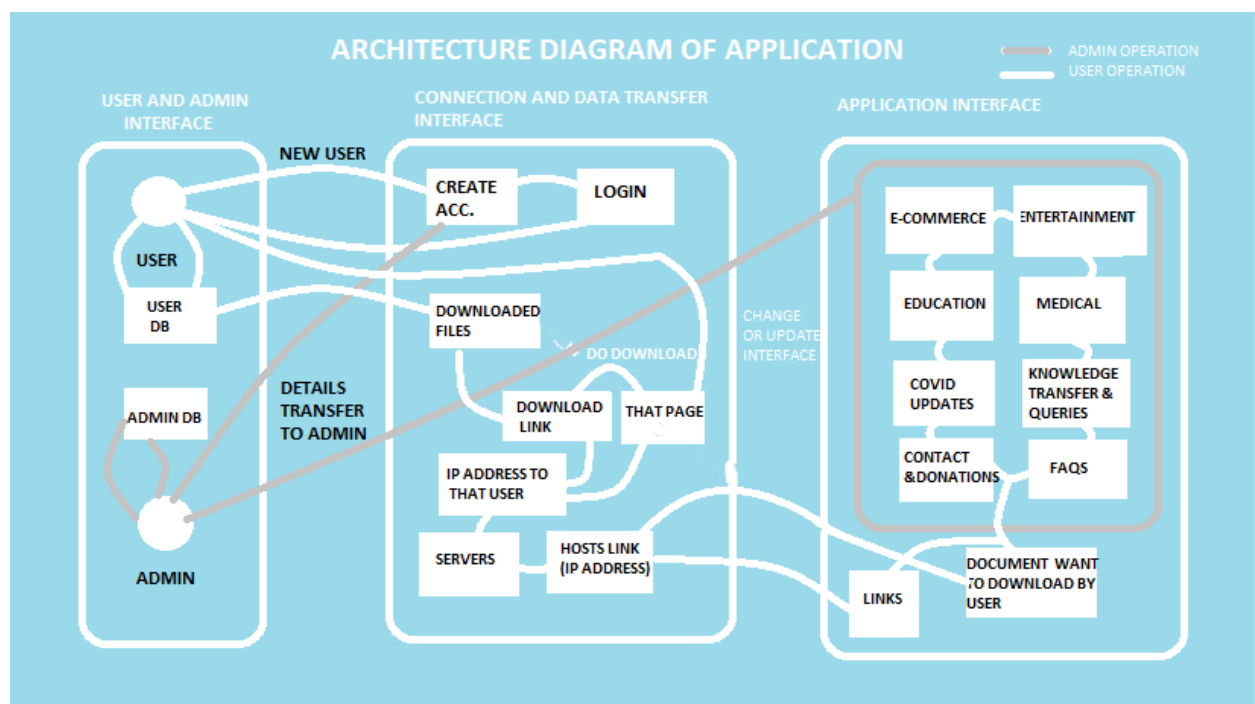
ARCHITECTURE DIAGRAM OF APPLICATION

ADMIN OPERATION
USER OPERATION

USER AND ADMIN INTERFACE

CONNECTION AND DATA TRANSFER INTERFACE

APPLICATION INTERFACE

NEW USER

USER

USER DB

ADMIN DB

ADMIN

DETAILS TRANSFER TO ADMIN

CREATE ACC.

LOGIN

DOWNLOADED FILES

DO DOWNLOAD

DOWNLOAD LINK

THAT PAGE

IP ADDRESS TO THAT USER

SERVERS

HOSTS LINK (IP ADDRESS)

CHANGE OR UPDATE INTERFACE

E-COMMERCE

ENTERTAINMENT

EDUCATION

MEDICAL

COVID UPDATES

KNOWLEDGE TRANSFER & QUERIES

CONTACT &DONATIONS

FAQS

LINKS

DOCUMENT WANT TO DOWNLOAD BY USER